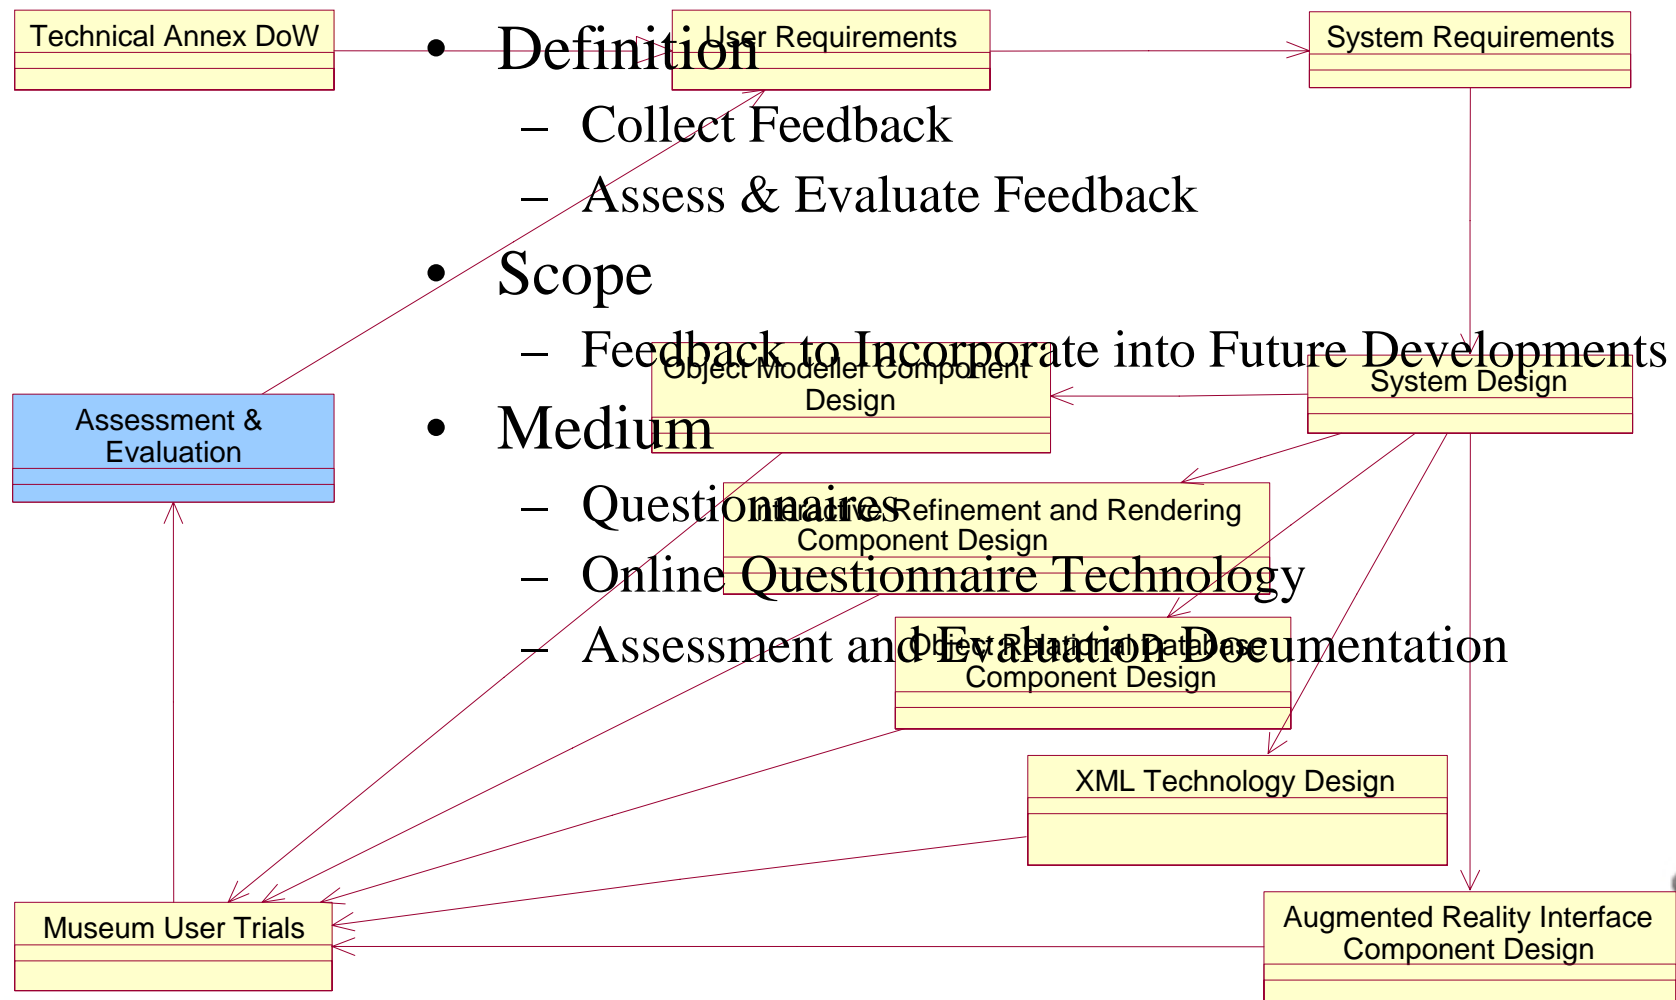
- Definition
  - Collect Feedback
  - Assess & Evaluate Feedback
- Scope
  - Feedback to Incorporate into Future Developments
- Medium
  - Questionnaires
  - Online Questionnaire Technology
  - Assessment and Evaluation Documentation

Technical Annex DoW

User Requirements

System Requirements

Assessment & Evaluation

Object Modeller Component Design

System Design

Interactive Refinement and Rendering Component Design

Object Relational Database Component Design

XML Technology Design

Museum User Trials

Augmented Reality Interface Component Design